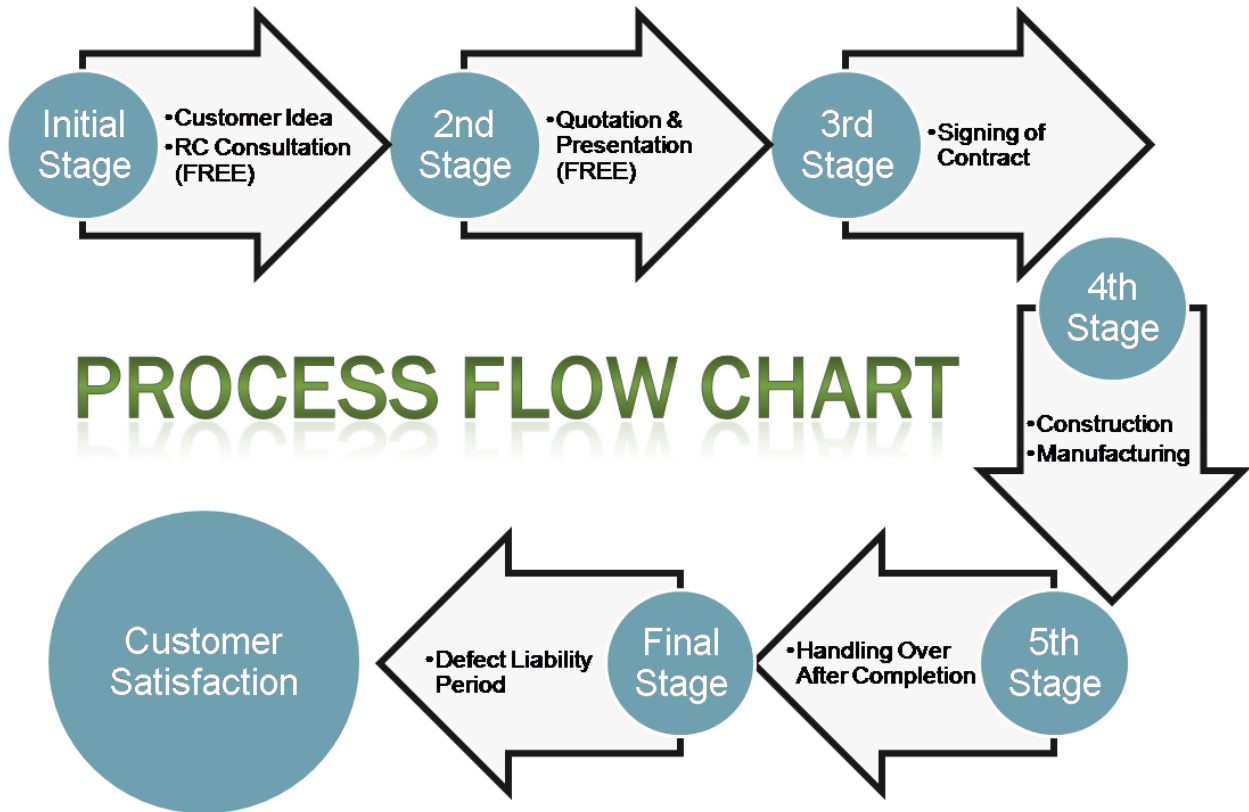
Initial Stage

•Customer Idea
•RC Consultation (FREE)

2nd Stage

•Quotation & Presentation (FREE)

3rd Stage

•Signing of Contract

4th Stage

•Construction
•Manufacturing

PROCESS FLOW CHART

5th Stage

•Handling Over After Completion

Final Stage

•Defect Liability Period

Customer Satisfaction